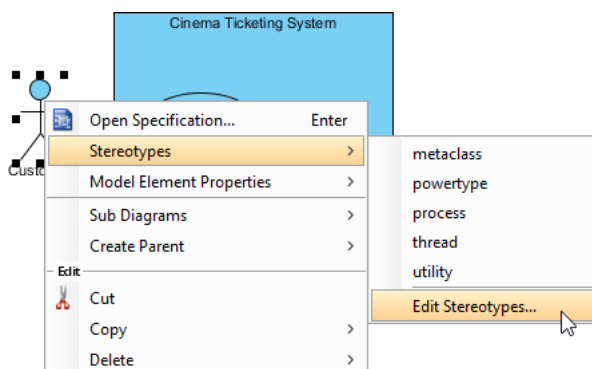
Cinema Ticketing System

Custo

Open Specification... Enter
Stereotypes >
Model Element Properties >
Sub Diagrams >
Create Parent >
Edit
Cut
Copy >
Delete >

metaclass
powertype
process
thread
utility
Edit Stereotypes...